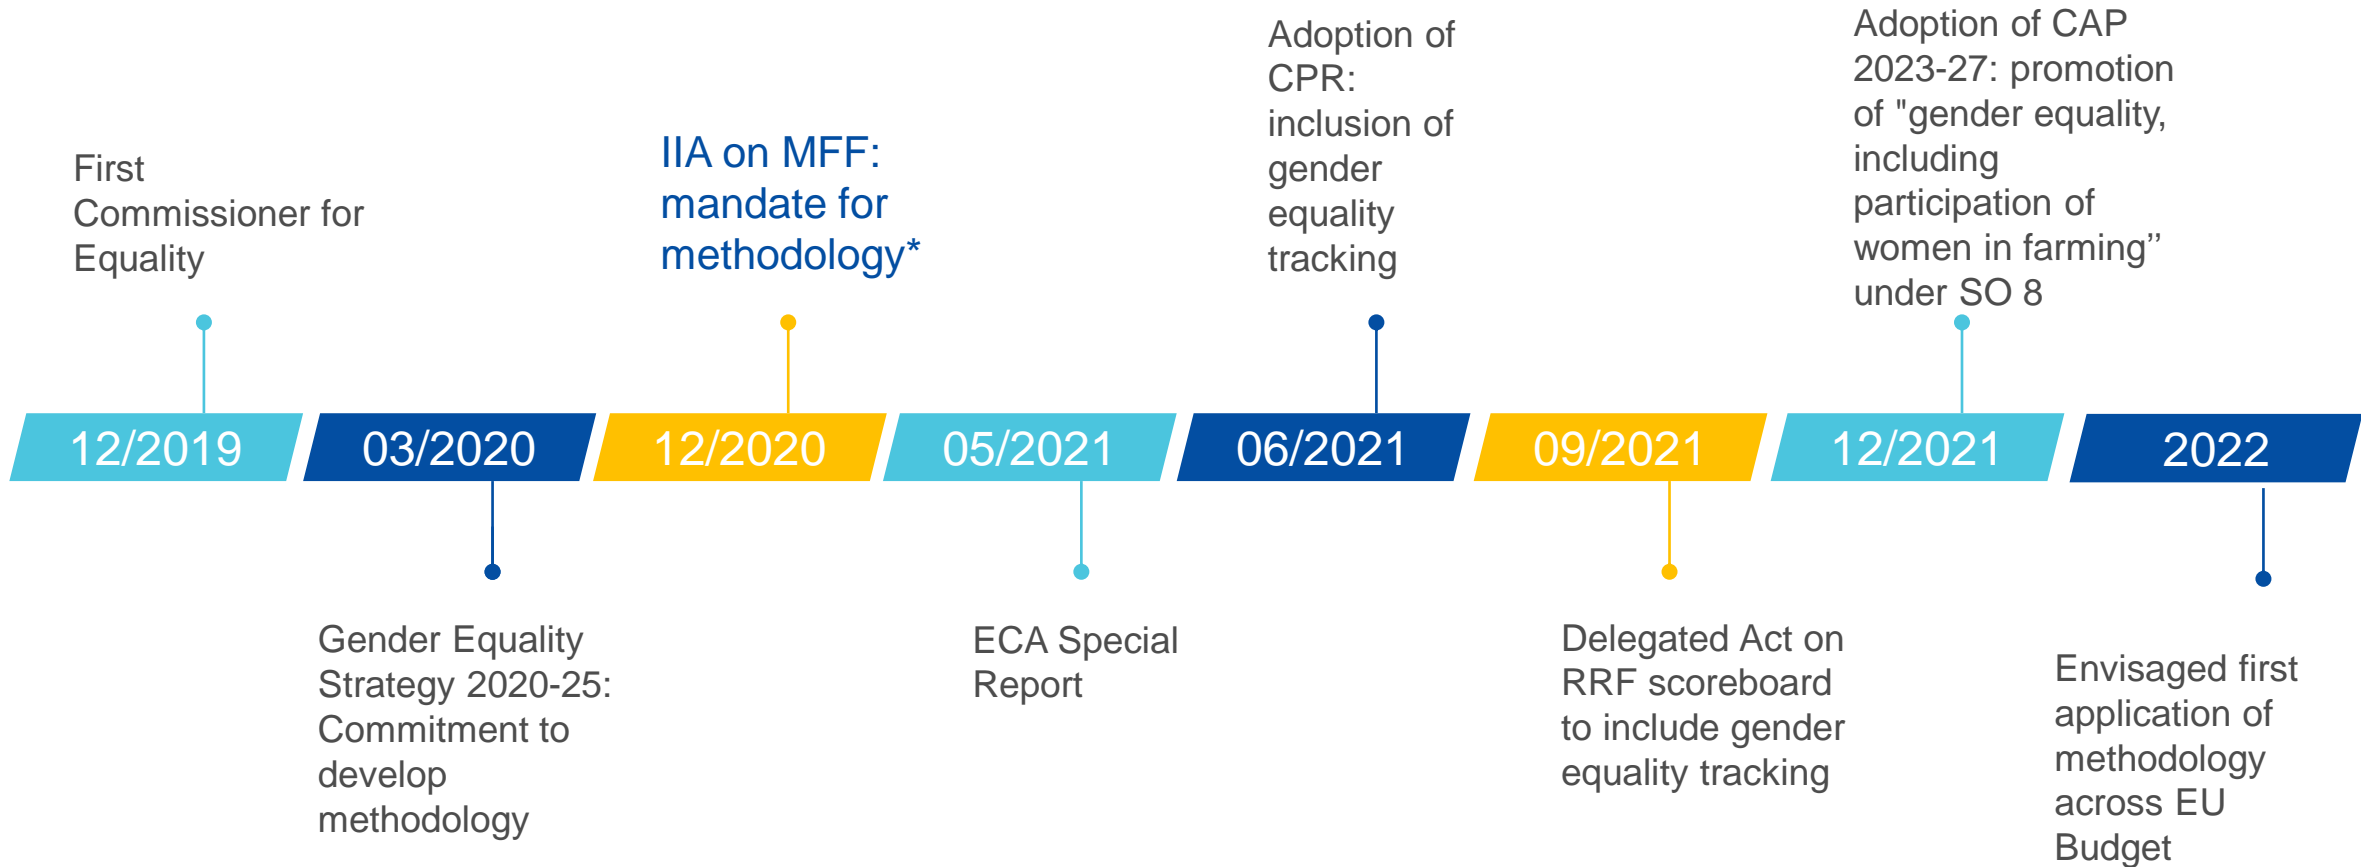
First Commissioner for Equality

12/2019

03/2020

Gender Equality Strategy 2020-25: Commitment to develop methodology

IIA on MFF: mandate for methodology*

12/2020

05/2021

ECA Special Report

Adoption of CPR: inclusion of gender equality tracking

06/2021

09/2021

Delegated Act on RRF scoreboard to include gender equality tracking

Adoption of CAP 2023-27: promotion of "gender equality, including participation of women in farming" under SO 8

12/2021

2022

Envisaged first application of methodology across EU Budget